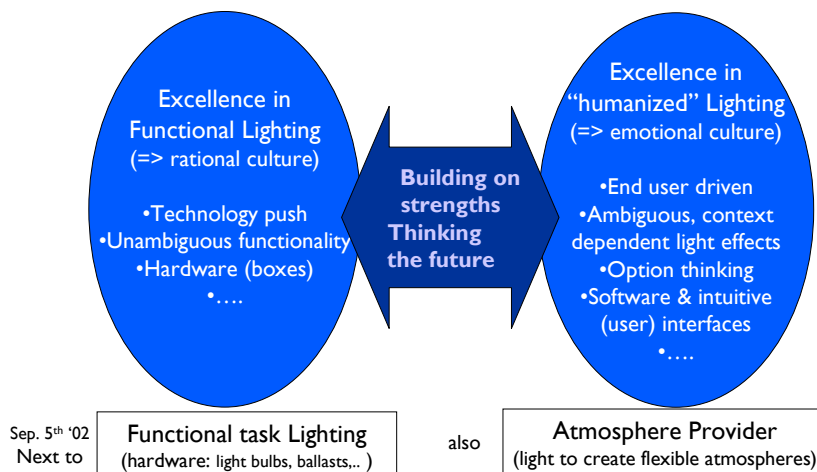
Excellence in Functional Lighting (=> rational culture)

•Technology push
•Unambiguous functionality
•Hardware (boxes)
•….

Building on strengths
Thinking the future

Excellence in "humanized" Lighting (=> emotional culture)

•End user driven
•Ambiguous, context dependent light effects
•Option thinking
•Software & intuitive (user) interfaces
•….

Sep. 5th '02
Next to

Functional task Lighting
(hardware: light bulbs, ballasts,.. )

also

Atmosphere Provider
(light to create flexible atmospheres)